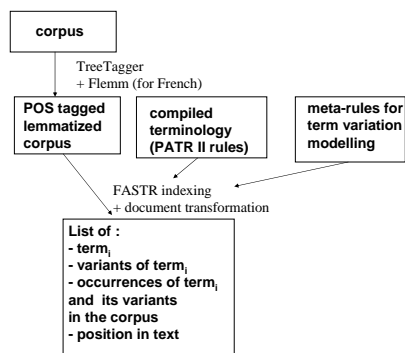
corpus

TreeTagger
+ Flemm (for French)

POS tagged lemmatized corpus

compiled terminology (PATR II rules)

meta-rules for term variation modelling

FASTR indexing
+ document transformation

List of :
- term$_i$
- variants of term$_i$
- occurrences of term$_i$ and its variants in the corpus
- position in text